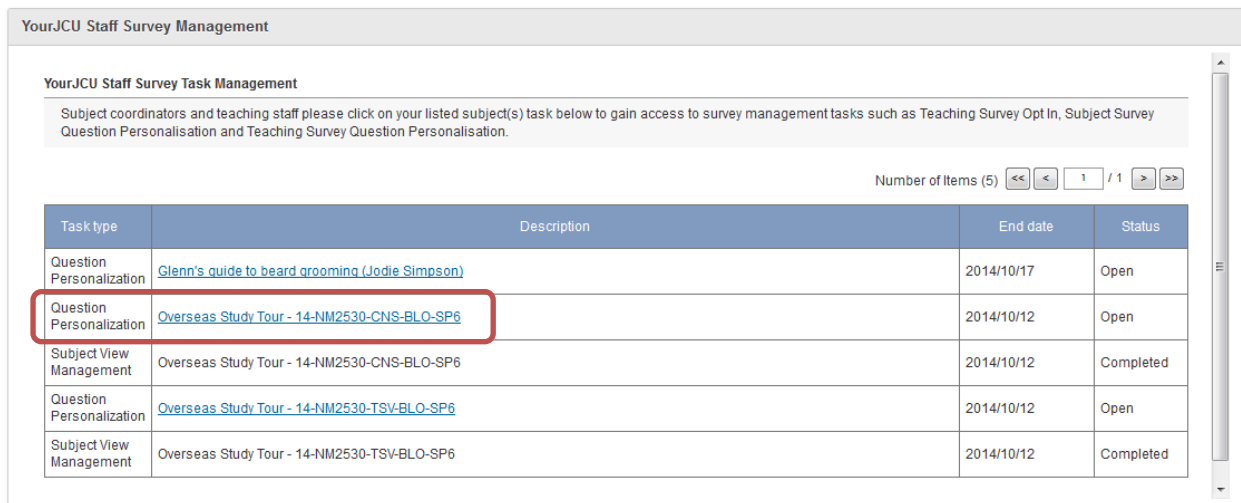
YourJCU Staff Survey Management

YourJCU Staff Survey Task Management

Subject coordinators and teaching staff please click on your listed subject(s) task below to gain access to survey management tasks such as Teaching Survey Opt In, Subject Survey Question Personalisation and Teaching Survey Question Personalisation.

Number of Items (5) << < 1 / 1 > >>

| Task type | Description | End date | Status |
|---|---|---|---|
| Question Personalization | Glenn's guide to beard grooming (Jodie Simpson) | 2014/10/17 | Open |
| Question Personalization | Overseas Study Tour - 14-NM2530-CNS-BLO-SP6 | 2014/10/12 | Open |
| Subject View Management | Overseas Study Tour - 14-NM2530-CNS-BLO-SP6 | 2014/10/12 | Completed |
| Question Personalization | Overseas Study Tour - 14-NM2530-TSV-BLO-SP6 | 2014/10/12 | Open |
| Subject View Management | Overseas Study Tour - 14-NM2530-TSV-BLO-SP6 | 2014/10/12 | Completed |